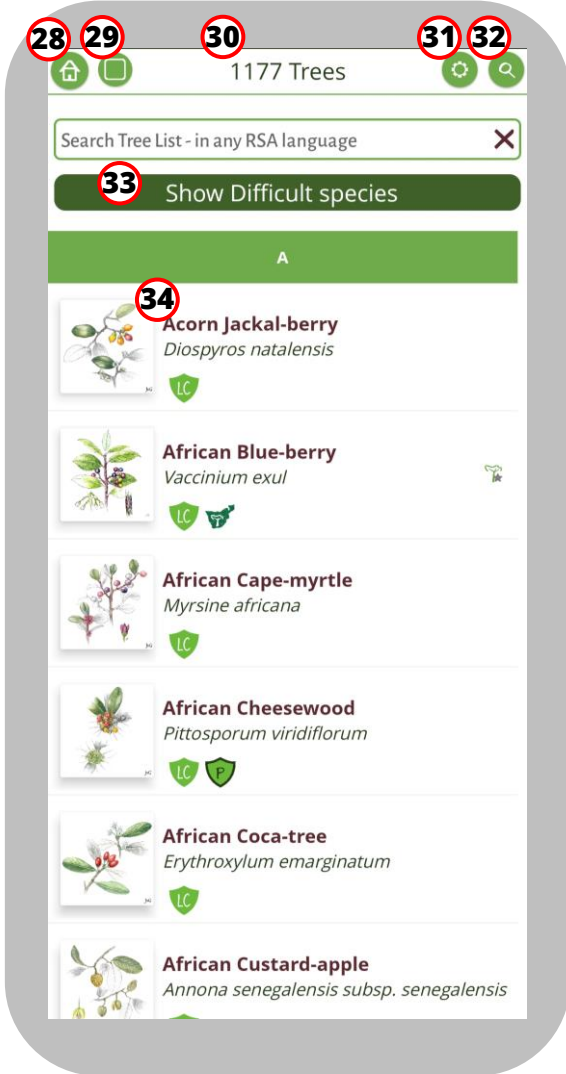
28 29 30 31 32

1177 Trees

Search Tree List - in any RSA language ✕

33 Show Difficult species

A

34 Acorn Jackal-berry
Diospyros natalensis
LC

African Blue-berry
Vaccinium exul
LC

African Cape-myrtle
Myrsine africana
LC

African Cheesewood
Pittosporum viridiflorum
LC P

African Coca-tree
Erythroxylum emarginatum
LC

African Custard-apple
Annona senegalensis subsp. senegalensis